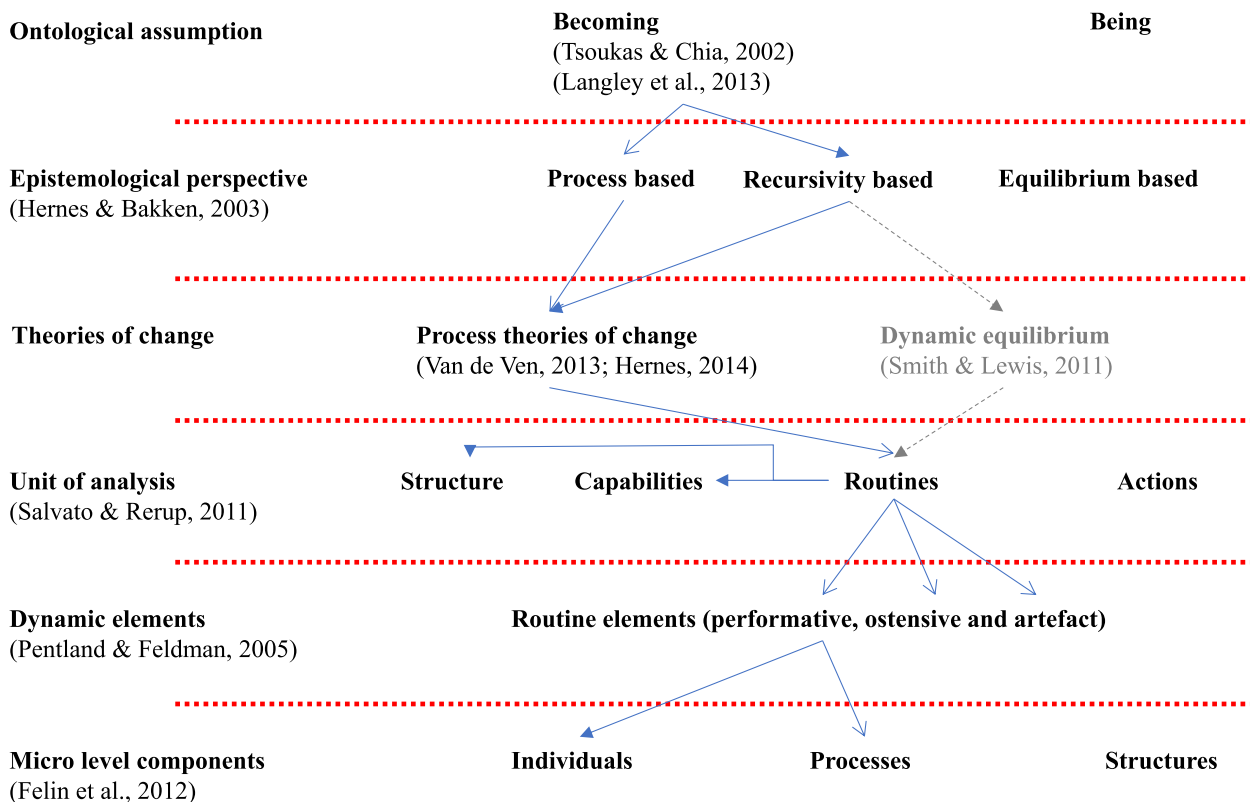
Ontological assumption

Becoming
(Tsoukas & Chia, 2002)
(Langley et al., 2013)

Being

Epistemological perspective
(Hernes & Bakken, 2003)

Process based

Recursivity based

Equilibrium based

Theories of change

Process theories of change
(Van de Ven, 2013; Hernes, 2014)

Dynamic equilibrium
(Smith & Lewis, 2011)

Unit of analysis
(Salvato & Rerup, 2011)

Structure

Capabilities

Routines

Actions

Dynamic elements
(Pentland & Feldman, 2005)

Routine elements (performative, ostensive and artefact)

Micro level components
(Felin et al., 2012)

Individuals

Processes

Structures